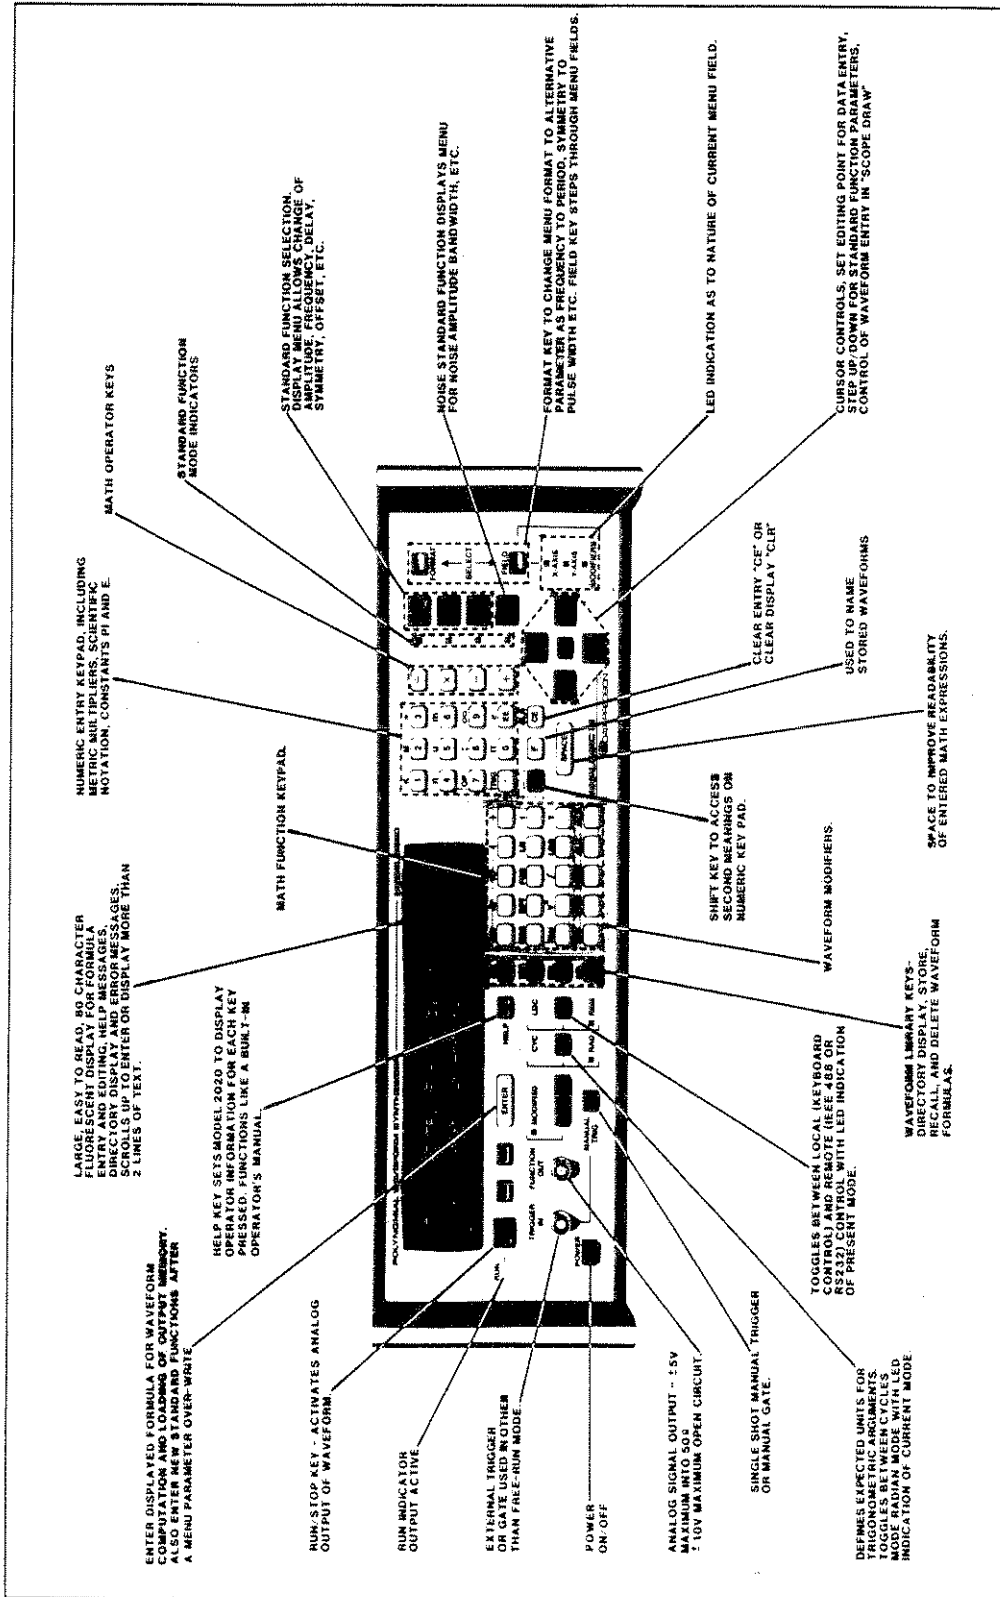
ENTER DISPLAYED FORMULA FOR WAVEFORM COMPUTATION AND LOADING OF OUTPUT MEMORY. ALSO ENTER NEW STANDARD FUNCTIONS AFTER A MENU PARAMETER OVER-WRITE

RUN/STOP KEY - ACTIVATES ANALOG OUTPUT OF WAVEFORM.

RUN INDICATOR OUTPUT ACTIVE

EXTERNAL TRIGGER OR GATE USED IN OTHER THAN FREE-RUN MODE.

POWER ON/OFF

ANALOG SIGNAL OUTPUT - ±5V MAXIMUM INTO 50Ω ±10V MAXIMUM OPEN CIRCUIT.

SINGLE SHOT MANUAL TRIGGER OR MANUAL GATE.

DEFINES EXPECTED UNITS FOR TRIGONOMETRIC ARGUMENTS. TOGGLES BETWEEN CYCLES MODE RADIAN MODE WITH LED INDICATION OF CURRENT MODE.

HELP KEY SETS MODEL 2020 TO DISPLAY OPERATOR INFORMATION FOR EACH KEY PRESSED. FUNCTIONS LIKE A BUILT-IN OPERATOR'S MANUAL.

TOGGLES BETWEEN LOCAL (KEYBOARD CONTROL) AND REMOTE (IEEE 488 OR RS232) CONTROL WITH LED INDICATION OF PRESENT MODE.

WAVEFORM LIBRARY KEYS-DIRECTORY DISPLAY, STORE, RECALL, AND DELETE WAVEFORM FORMULAS.

LARGE, EASY TO READ, 80 CHARACTER FLUORESCENT DISPLAY FOR FORMULA ENTRY AND EDITING, HELP MESSAGES, DIRECTORY DISPLAY AND ERROR MESSAGES. SCROLLS UP TO ENTER OR DISPLAY MORE THAN 2 LINES OF TEXT.

MATH FUNCTION KEYPAD.

WAVEFORM MODIFIERS.

NUMERIC ENTRY KEYPAD, INCLUDING METRIC MULTIPLIERS, SCIENTIFIC NOTATION, CONSTANTS PI AND E.

SHIFT KEY TO ACCESS SECOND MEANINGS ON NUMERIC KEY PAD.

SPACE TO IMPROVE READABILITY OF ENTERED MATH EXPRESSIONS.

MATH OPERATOR KEYS

USED TO NAME STORED WAVEFORMS

CLEAR ENTRY "CE" OR CLEAR DISPLAY "CLR"

STANDARD FUNCTION MODE INDICATORS

STANDARD FUNCTION SELECTION. DISPLAY MENU ALLOWS CHANGE OF AMPLITUDE, FREQUENCY, DELAY, SYMMETRY, OFFSET, ETC.

NOISE STANDARD FUNCTION DISPLAYS MENU FOR NOISE AMPLITUDE BANDWIDTH, ETC.

FORMAT KEY TO CHANGE MENU FORMAT TO ALTERNATIVE PARAMETER AS FREQUENCY TO PERIOD, SYMMETRY TO PULSE WIDTH ETC. FIELD KEY STEPS THROUGH MENU FIELDS.

LED INDICATION AS TO NATURE OF CURRENT MENU FIELD.

CURSOR CONTROLS, SET EDITING POINT FOR DATA ENTRY, STEP UP/DOWN FOR STANDARD FUNCTION PARAMETERS, CONTROL OF WAVEFORM ENTRY IN "SCOPE DRAW"

POLYNOMIAL WAVEFORM SYNTHESIZER
RUN ENTER HELP TRIGGER IN FUNCTION OUT MANUAL TRIG POWER CYC LOC SPACE CE X AXIS PARAM MODIFIERS SELECT FIELD FORMAT